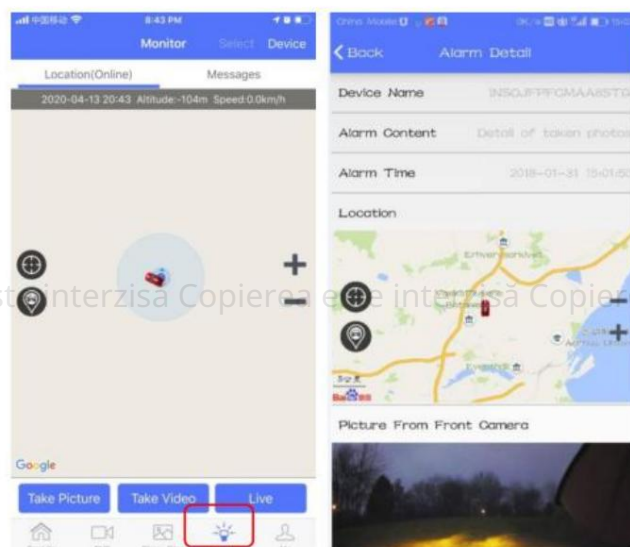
中国移动 8:43 PM

Monitor Select Device

Location(Online) Messages

2020-04-13 20:43 Altitude:-104m Speed:0.0km/h

Google

Take Picture Take Video Live

China Mobile

Back Alarm Detail

Device Name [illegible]

Alarm Content Detail of taken photos

Alarm Time 2018-01-31 15:01:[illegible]

Location

Picture From Front Camera

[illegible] interzisa Copierea este interzisă Copier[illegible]